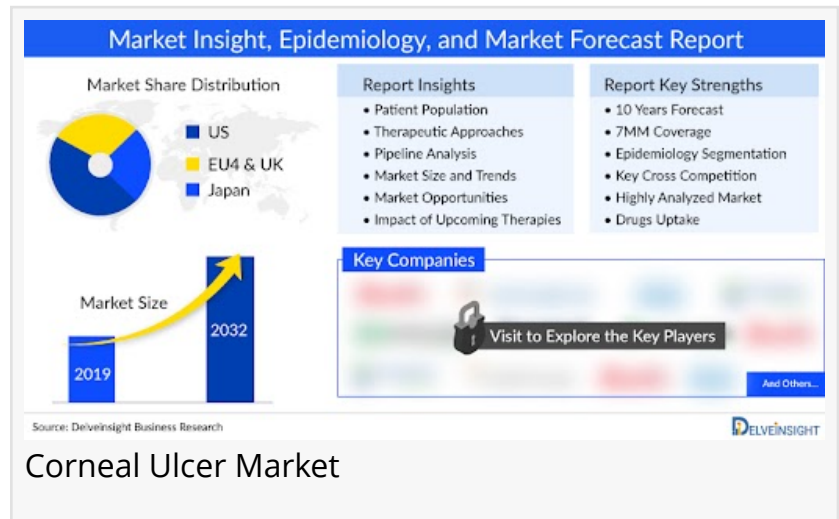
Market Insight, Epidemiology, and Market Forecast Report

Market Share Distribution

US
EU4 & UK
Japan

Market Size

2019
2032

Report Insights
• Patient Population
• Therapeutic Approaches
• Pipeline Analysis
• Market Size and Trends
• Market Opportunities
• Impact of Upcoming Therapies

Report Key Strengths
• 10 Years Forecast
• 7MM Coverage
• Epidemiology Segmentation
• Key Cross Competition
• Highly Analyzed Market
• Drugs Uptake

Key Companies

Visit to Explore the Key Players

And Others...

Source: Delveinsight Business Research

DELVEINSIGHT

Corneal Ulcer Market